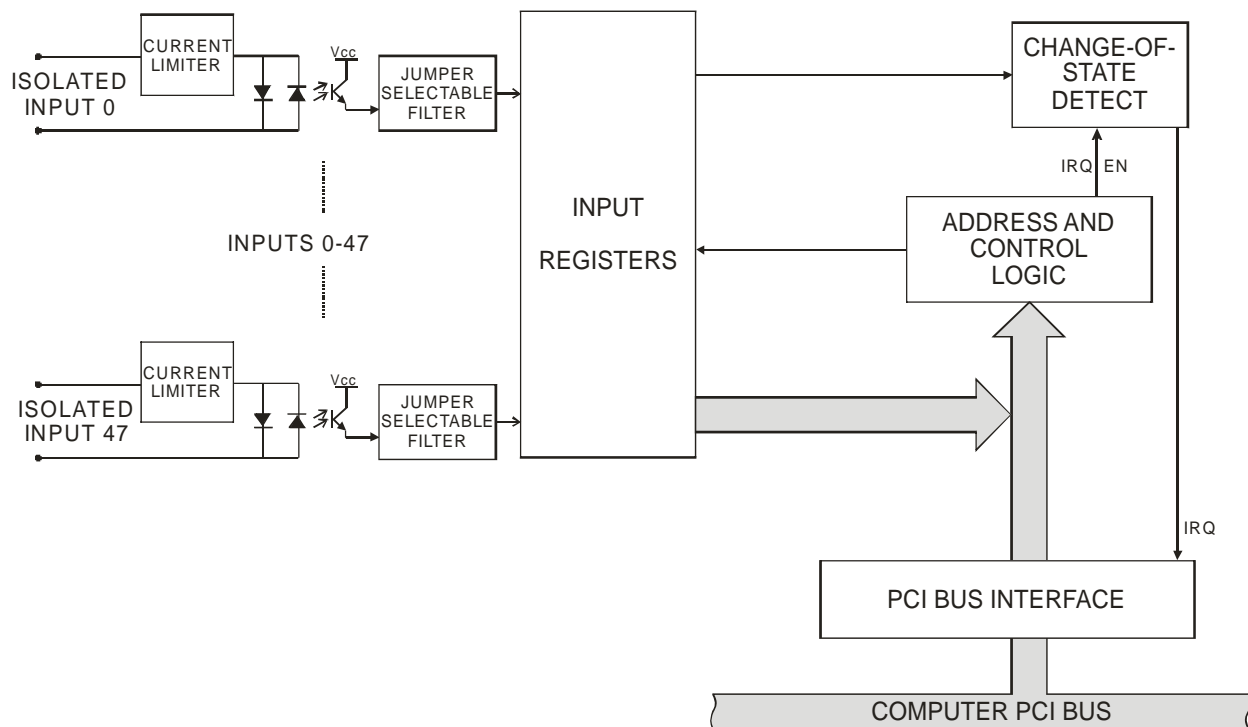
ISOLATED INPUT 0

CURRENT LIMITER

Vcc

JUMPER SELECTABLE FILTER

INPUTS 0-47

ISOLATED INPUT 47

CURRENT LIMITER

Vcc

JUMPER SELECTABLE FILTER

INPUT REGISTERS

CHANGE-OF-STATE DETECT

IRQ EN

ADDRESS AND CONTROL LOGIC

IRQ

PCI BUS INTERFACE

COMPUTER PCI BUS